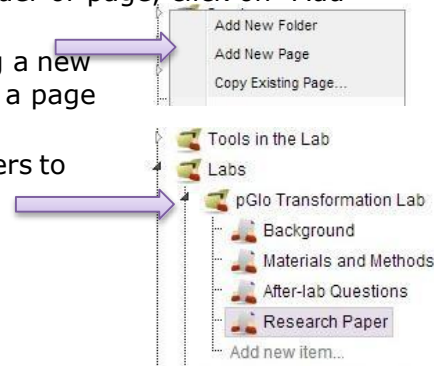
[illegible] folder or page, click on "Add

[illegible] a new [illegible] a page

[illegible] ers to

Add New Folder
Add New Page
Copy Existing Page...

Tools in the Lab
Labs
pGlo Transformation Lab
Background
Materials and Methods
After-lab Questions
Research Paper
Add new item...